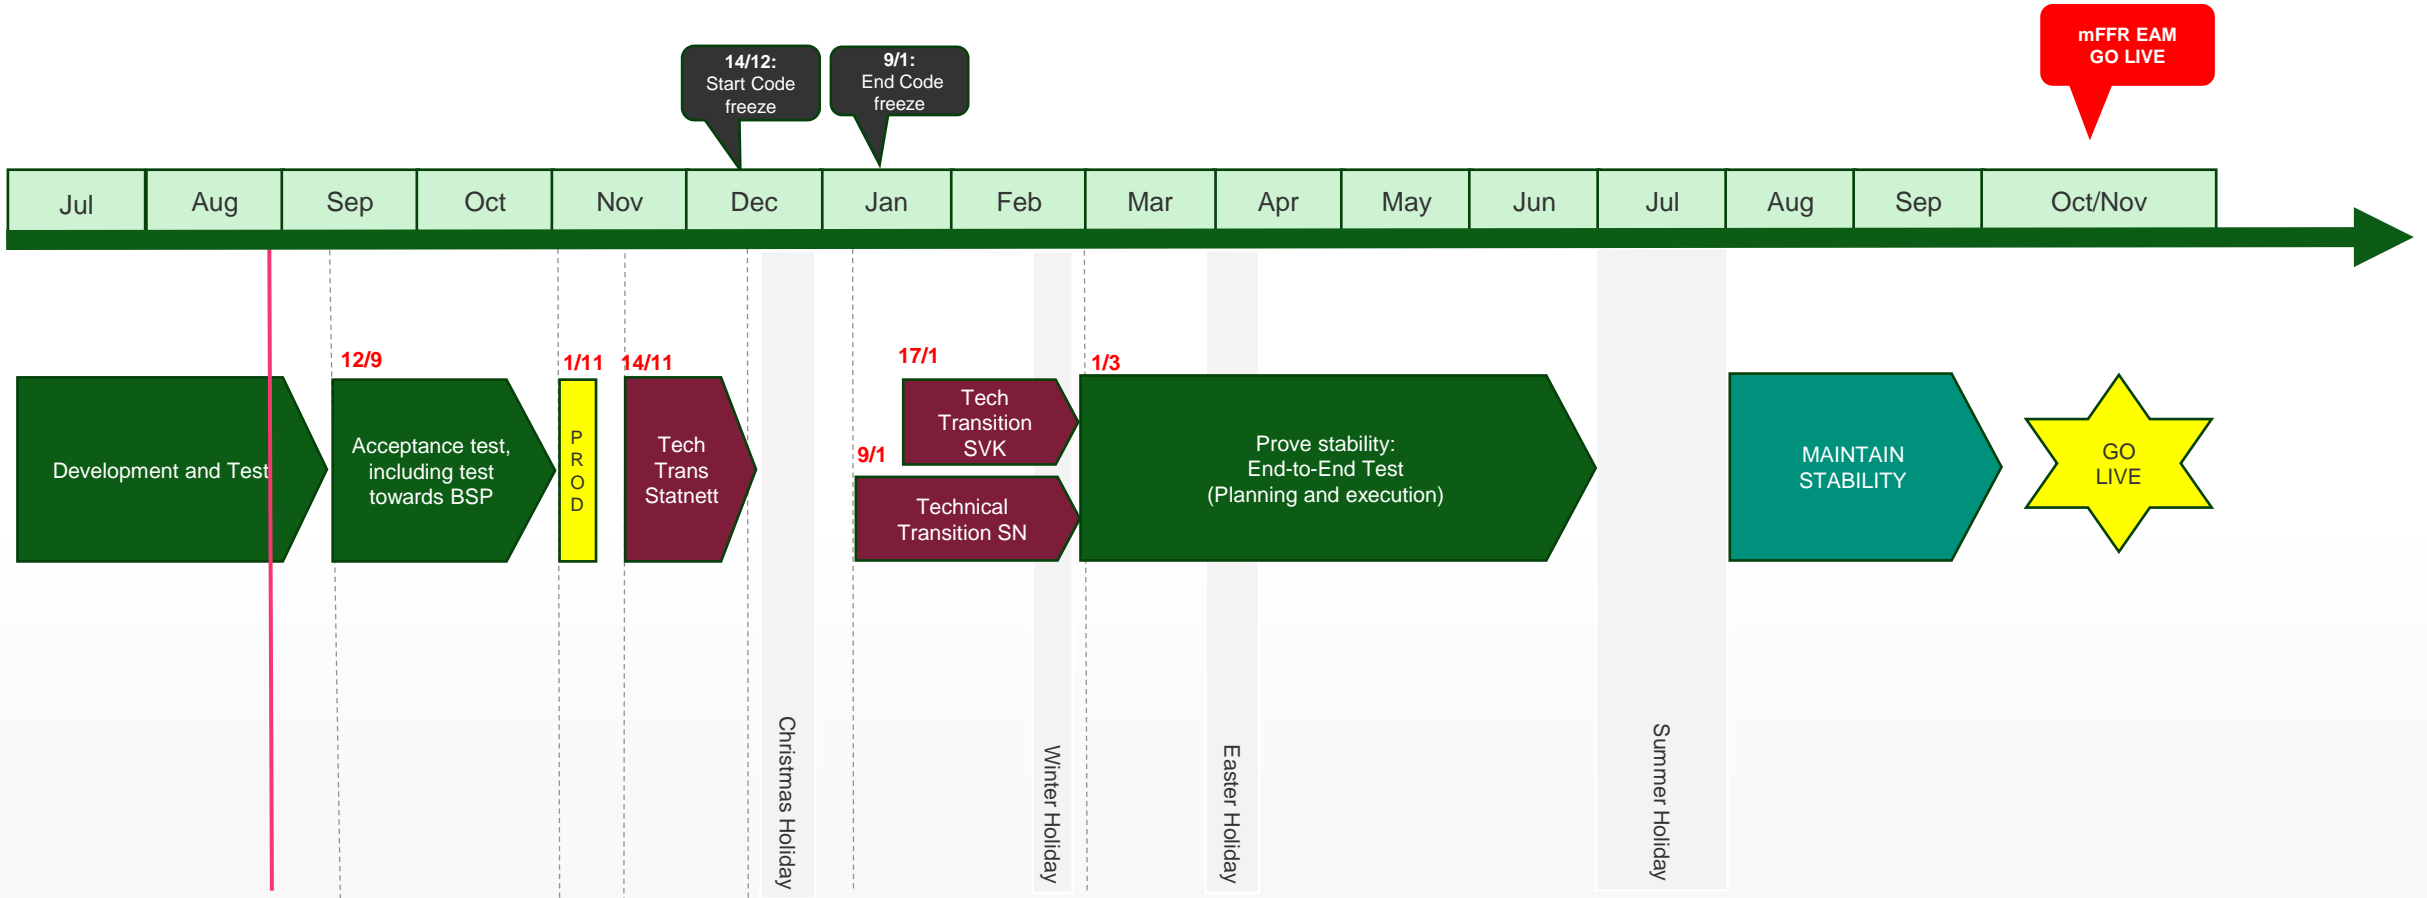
mFFR EAM GO LIVE

14/12: Start Code freeze

9/1: End Code freeze

| Jul | Aug | Sep | Oct | Nov | Dec | Jan | Feb | Mar | Apr | May | Jun | Jul | Aug | Sep | Oct/Nov |
|---|---|---|---|---|---|---|---|---|---|---|---|---|---|---|---|

Development and Test

12/9
Acceptance test, including test towards BSP

1/11
P R O D

14/11
Tech Trans Statnett

Christmas Holiday

17/1
Tech Transition SVK

9/1
Technical Transition SN

Winter Holiday

1/3
Prove stability: End-to-End Test (Planning and execution)

Easter Holiday

Summer Holiday

MAINTAIN STABILITY

GO LIVE